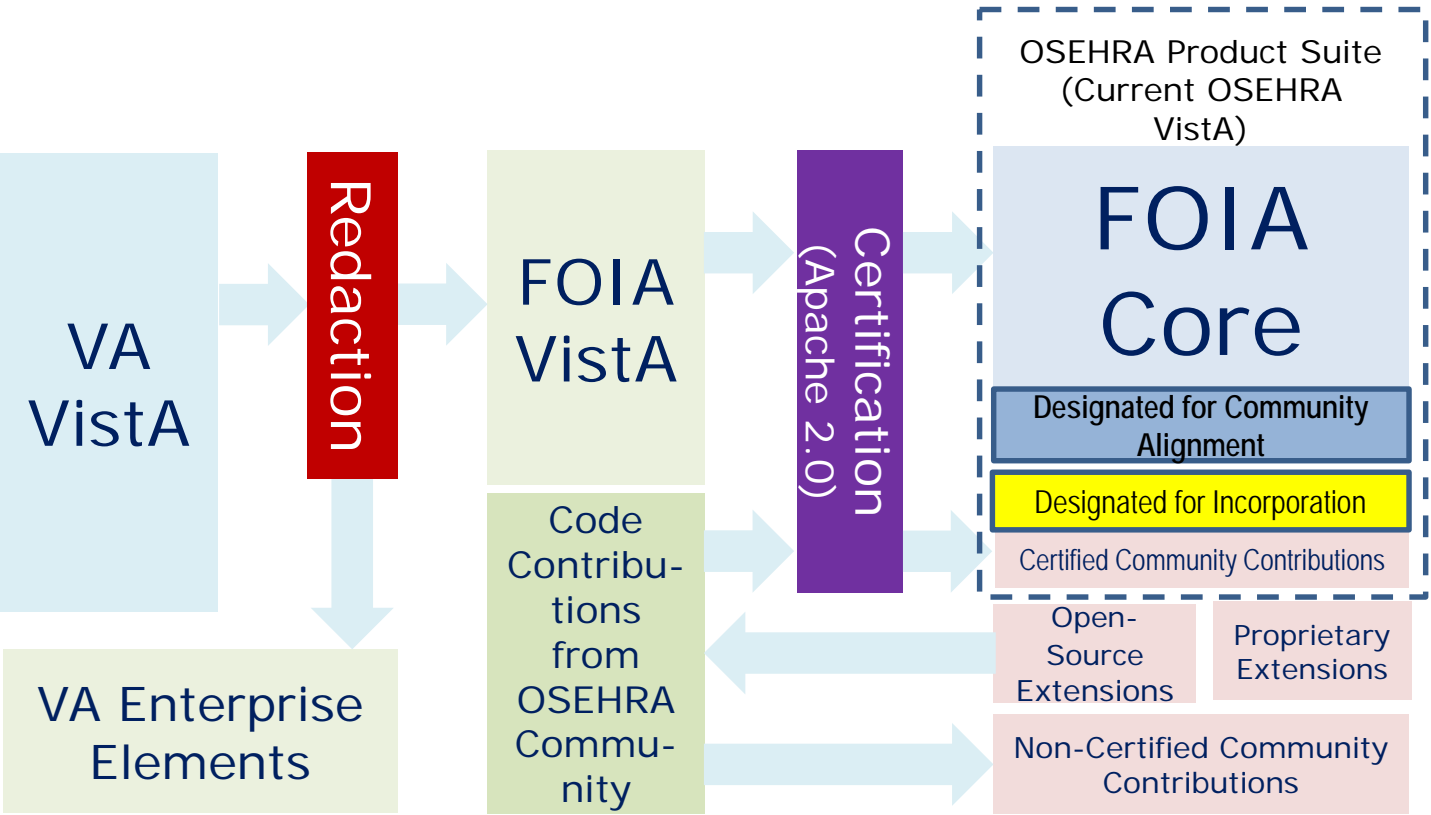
VA VistA

Redaction

VA Enterprise Elements

FOIA VistA

Code Contributions from OSEHRA Community

Certification (Apache 2.0)

OSEHRA Product Suite (Current OSEHRA VistA)

FOIA Core

Designated for Community Alignment

Designated for Incorporation

Certified Community Contributions

Open-Source Extensions

Proprietary Extensions

Non-Certified Community Contributions